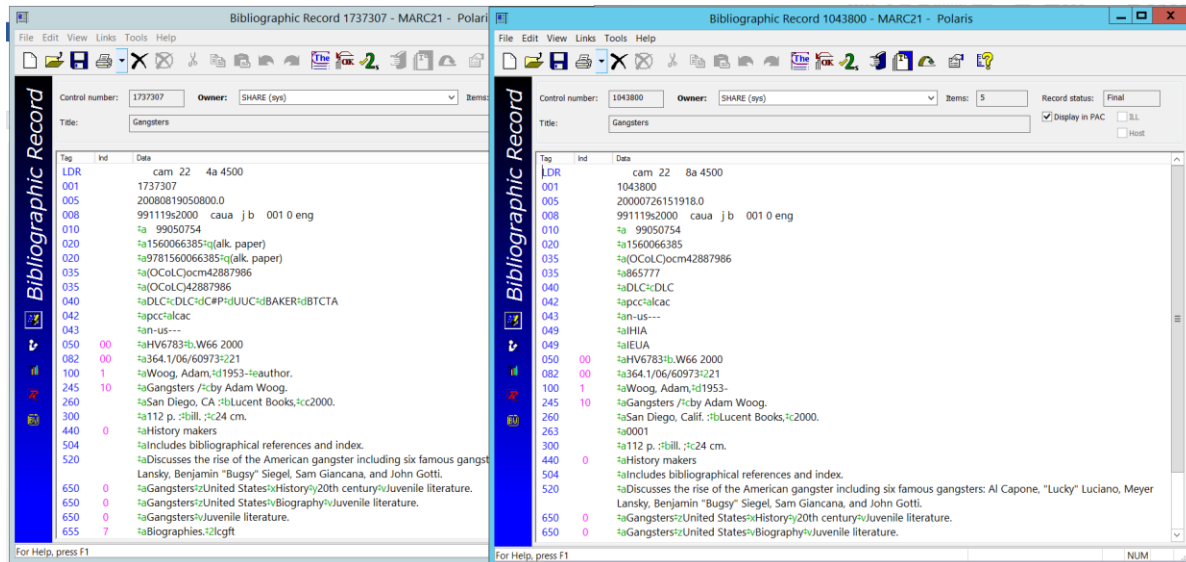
Bibliographic Record 1737307 - MARC21 - Polaris

File Edit View Links Tools Help

Bibliographic Record

Control number: 1737307 Owner: SHARE (sys) Items:

Title: Gangsters

| Tag | Ind | Data |
|---|---|---|
| LDR | | cam 22 4a 4500 |
| 001 | | 1737307 |
| 005 | | 20080819050800.0 |
| 008 | | 991119s2000 caua j b 001 0 eng |
| 010 | | ‡a 99050754 |
| 020 | | ‡a1560066385‡q(alk. paper) |
| 020 | | ‡a9781560066385‡q(alk. paper) |
| 035 | | ‡a(OCoLC)ocm42887986 |
| 035 | | ‡a(OCoLC)42887986 |
| 040 | | ‡aDLC‡cDLC‡dC#P‡dUUC‡dBAKER‡dBTCTA |
| 042 | | ‡apcc‡alcac |
| 043 | | ‡an-us--- |
| 050 | 00 | ‡aHV6783‡b.W66 2000 |
| 082 | 00 | ‡a364.1/06/60973‡221 |
| 100 | 1 | ‡aWoog, Adam,‡d1953-‡eauthor. |
| 245 | 10 | ‡aGangsters /‡cby Adam Woog. |
| 260 | | ‡aSan Diego, CA :‡bLucent Books,‡cc2000. |
| 300 | | ‡a112 p. :‡bill. ;‡c24 cm. |
| 440 | 0 | ‡aHistory makers |
| 504 | | ‡aIncludes bibliographical references and index. |
| 520 | | ‡aDiscusses the rise of the American gangster including six famous gangst Lansky, Benjamin "Bugsy" Siegel, Sam Giancana, and John Gotti. |
| 650 | 0 | ‡aGangsters‡zUnited States‡xHistory‡y20th century‡vJuvenile literature. |
| 650 | 0 | ‡aGangsters‡zUnited States‡vBiography‡vJuvenile literature. |
| 650 | 0 | ‡aGangsters‡vJuvenile literature. |
| 655 | 7 | ‡aBiographies.‡2lcgft |

For Help, press F1

Bibliographic Record 1043800 - MARC21 - Polaris

File Edit View Links Tools Help

Bibliographic Record

Control number: 1043800 Owner: SHARE (sys) Items: 5 Record status: Final

Title: Gangsters

Display in PAC ILL Host

| Tag | Ind | Data |
|---|---|---|
| LDR | | cam 22 8a 4500 |
| 001 | | 1043800 |
| 005 | | 20000726151918.0 |
| 008 | | 991119s2000 caua j b 001 0 eng |
| 010 | | ‡a 99050754 |
| 020 | | ‡a1560066385 |
| 035 | | ‡a(OCoLC)ocm42887986 |
| 035 | | ‡a865777 |
| 040 | | ‡aDLC‡cDLC |
| 042 | | ‡apcc‡alcac |
| 043 | | ‡an-us--- |
| 049 | | ‡aIHIA |
| 049 | | ‡aIEUA |
| 050 | 00 | ‡aHV6783‡b.W66 2000 |
| 082 | 00 | ‡a364.1/06/60973‡221 |
| 100 | 1 | ‡aWoog, Adam,‡d1953- |
| 245 | 10 | ‡aGangsters /‡cby Adam Woog. |
| 260 | | ‡aSan Diego, Calif. :‡bLucent Books,‡c2000. |
| 263 | | ‡a0001 |
| 300 | | ‡a112 p. :‡bill. ;‡c24 cm. |
| 440 | 0 | ‡aHistory makers |
| 504 | | ‡aIncludes bibliographical references and index. |
| 520 | | ‡aDiscusses the rise of the American gangster including six famous gangsters: Al Capone, "Lucky" Luciano, Meyer Lansky, Benjamin "Bugsy" Siegel, Sam Giancana, and John Gotti. |
| 650 | 0 | ‡aGangsters‡zUnited States‡xHistory‡y20th century‡vJuvenile literature. |
| 650 | 0 | ‡aGangsters‡zUnited States‡vBiography‡vJuvenile literature. |

For Help, press F1 NUM